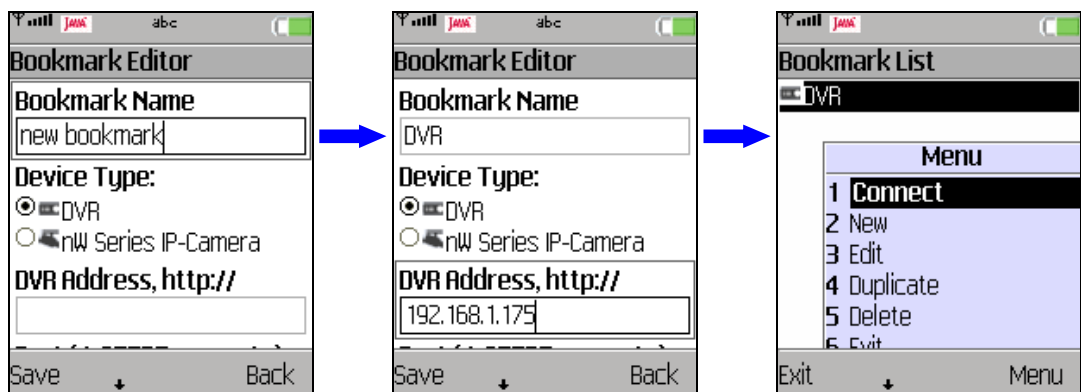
JAVA abc
Bookmark Editor
Bookmark Name
new bookmark
Device Type:
DVR
nW Series IP-Camera
DVR Address, http://
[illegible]
Save Back

JAVA abc
Bookmark Editor
Bookmark Name
DVR
Device Type:
DVR
nW Series IP-Camera
DVR Address, http://
192.168.1.175
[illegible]
Save Back

JAVA
Bookmark List
DVR
Menu
1 Connect
2 New
3 Edit
4 Duplicate
5 Delete
6 Exit
Exit Menu